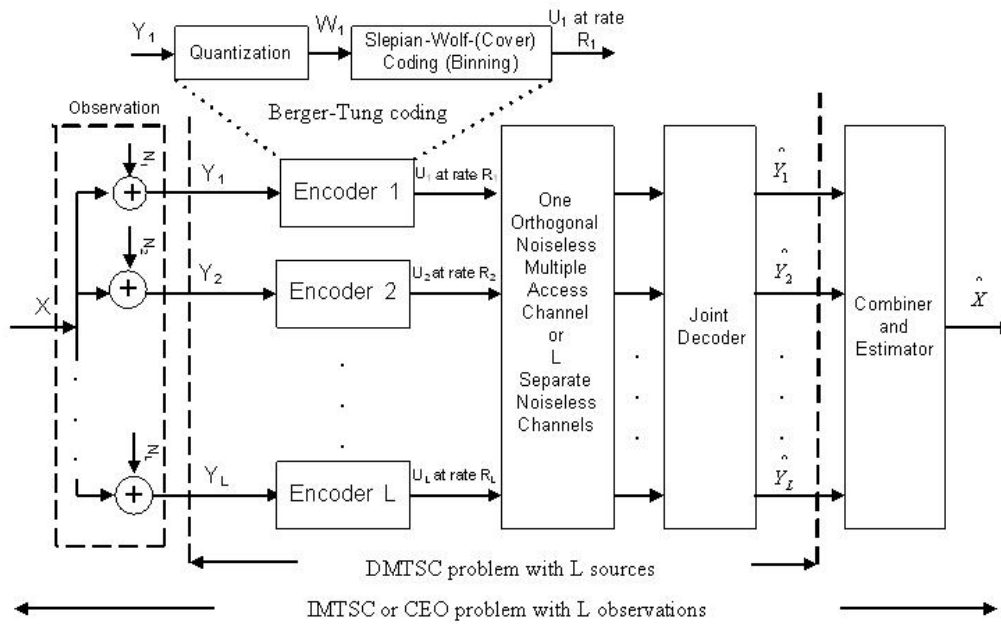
$Y_1$ Quantization $W_1$ Slepian-Wolf-(Cover) Coding (Binning) $U_1$ at rate $R_1$

Observation

Berger-Tung coding

$N_1$

$N_2$

$N_L$

X

$Y_1$

$Y_2$

$Y_L$

Encoder 1

Encoder 2

Encoder L

$U_1$ at rate $R_1$

$U_2$ at rate $R_2$

$U_L$ at rate $R_L$

One Orthogonal Noiseless Multiple Access Channel or L Separate Noiseless Channels

Joint Decoder

$\hat{Y}_1$

$\hat{Y}_2$

$\hat{Y}_L$

Combiner and Estimator

$\hat{X}$

DMTSC problem with L sources

IMTSC or CEO problem with L observations